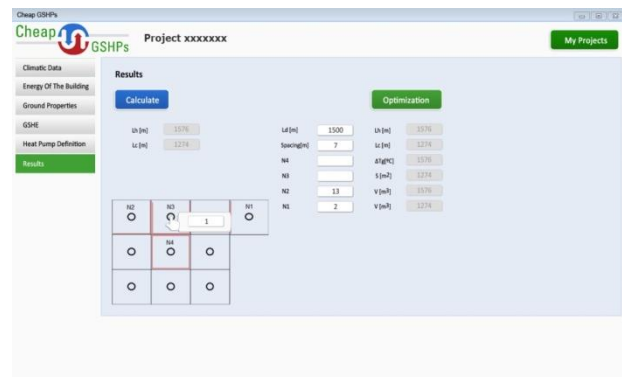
Cheap GSHPs

Cheap GSHPs

Project xxxxxxx

My Projects

Climatic Data

Energy Of The Building

Ground Properties

GSHE

Heat Pump Definition

Results

Results

Calculate

Optimization

Lh [m] 1576

Lc [m] 1274

Ld [m] 1500

Spacing[m] 7

N4

N3

N2 13

N1 2

Lh [m] 1576

Lc [m] 1274

ΔTg[ºC] 1576

S [m²] 1274

V [m³] 1576

V [m³] 1274

N2

N3

1

N1

N4